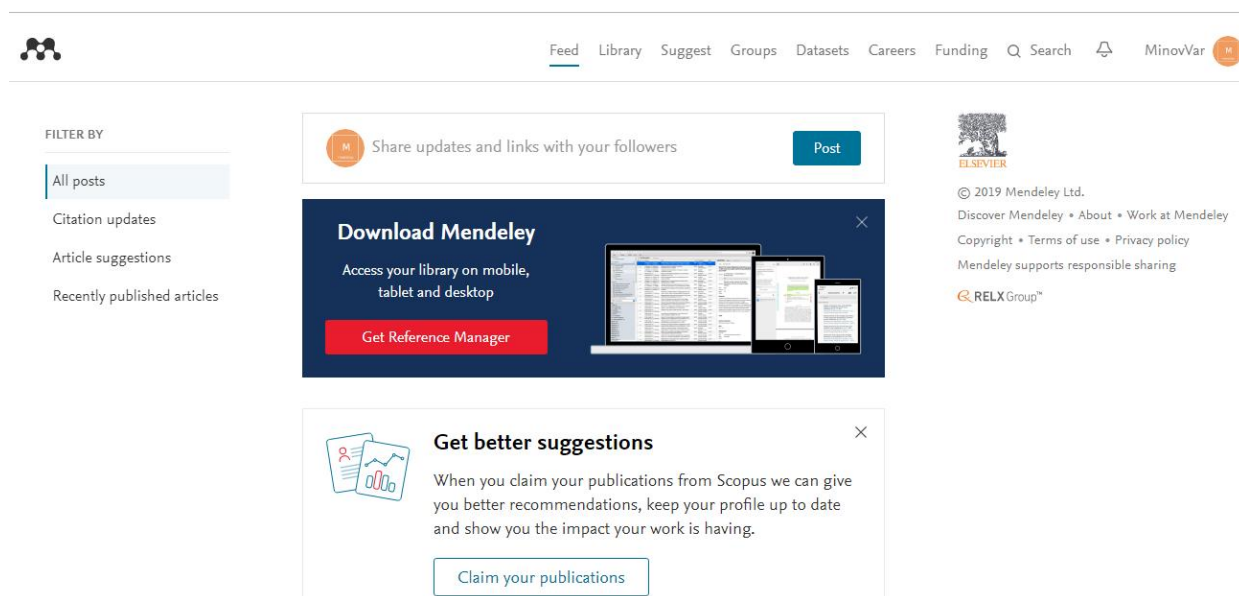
Feed Library Suggest Groups Datasets Careers Funding Search MinovVar M

FILTER BY

All posts

Citation updates

Article suggestions

Recently published articles

M Share updates and links with your followers

Post

Download Mendeley

Access your library on mobile, tablet and desktop

Get Reference Manager

Get better suggestions

When you claim your publications from Scopus we can give you better recommendations, keep your profile up to date and show you the impact your work is having.

Claim your publications

ELSEVIER

© 2019 Mendeley Ltd.

Discover Mendeley • About • Work at Mendeley

Copyright • Terms of use • Privacy policy

Mendeley supports responsible sharing

RELX Group™